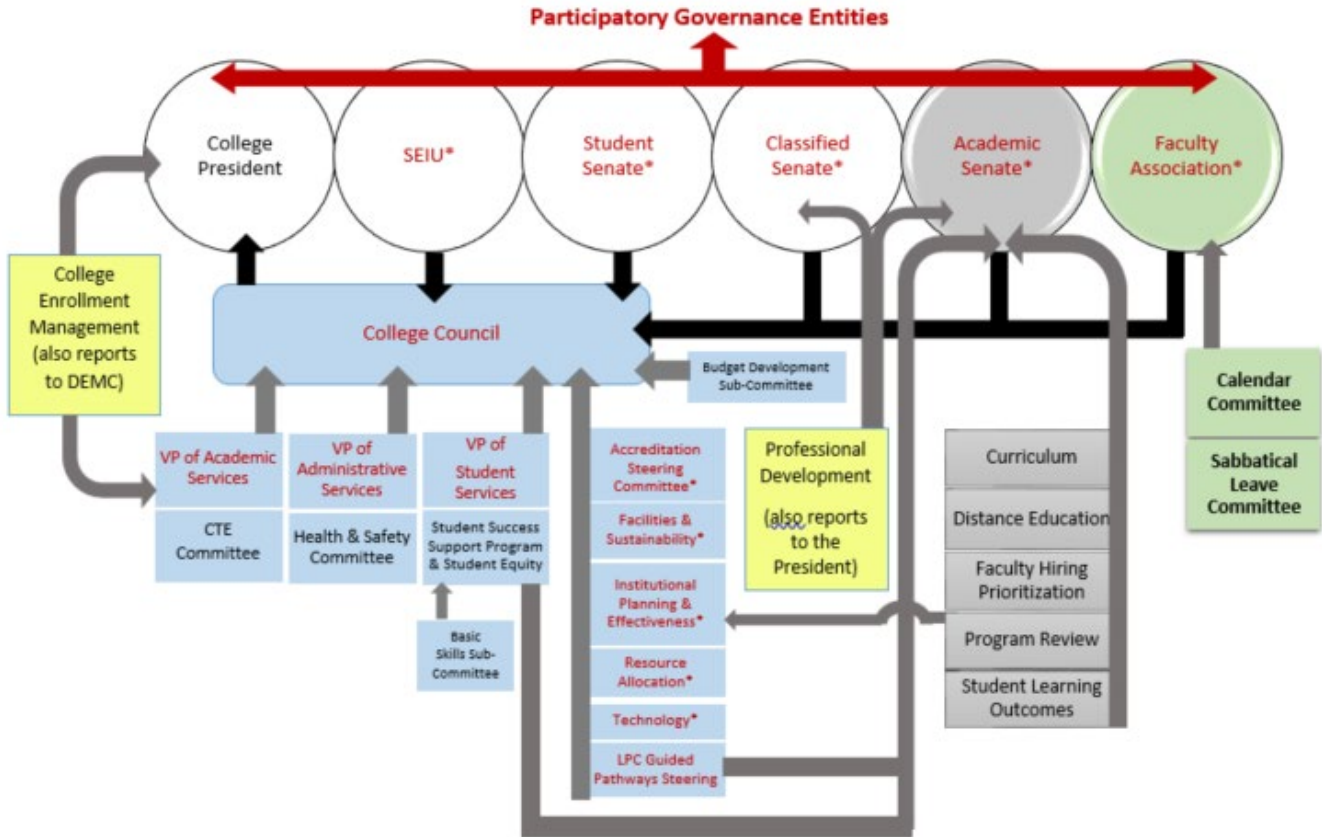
Participatory Governance Entities

College President

SEIU*

Student Senate*

Classified Senate*

Academic Senate*

Faculty Association*

College Enrollment Management (also reports to DEMC)

College Council

Budget Development Sub-Committee

VP of Academic Services

CTE Committee

VP of Administrative Services

Health & Safety Committee

VP of Student Services

Student Success Support Program & Student Equity

Basic Skills Sub-Committee

Accreditation Steering Committee*

Facilities & Sustainability*

Institutional Planning & Effectiveness*

Resource Allocation*

Technology*

LPC Guided Pathways Steering

Professional Development (also reports to the President)

Curriculum

Distance Education

Faculty Hiring Prioritization

Program Review

Student Learning Outcomes

Calendar Committee

Sabbatical Leave Committee